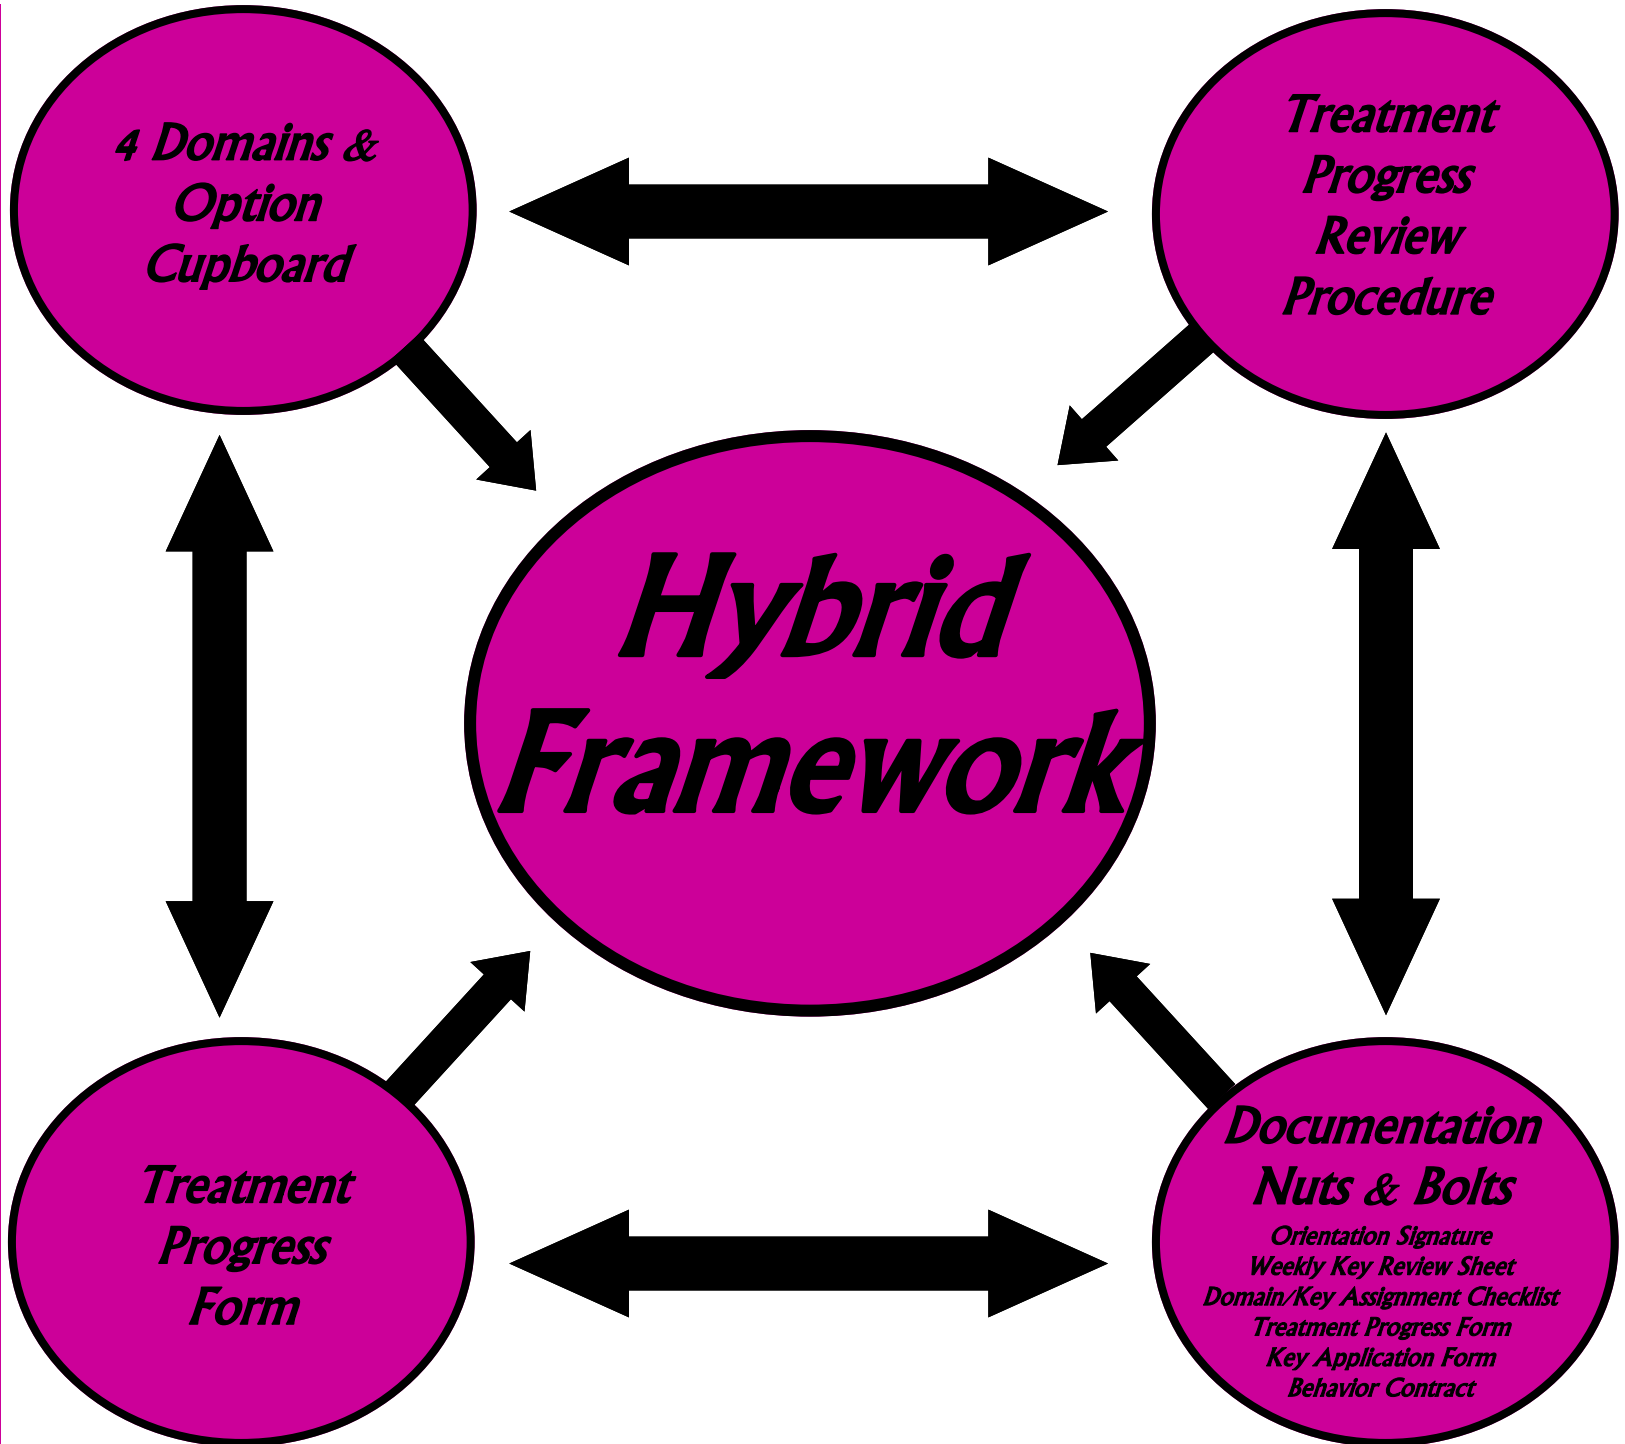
4 Domains & Option Cupboard

Treatment Progress Review Procedure

Hybrid Framework

Treatment Progress Form

Documentation Nuts & Bolts
Orientation Signature
Weekly Key Review Sheet
Domain/Key Assignment Checklist
Treatment Progress Form
Key Application Form
Behavior Contract